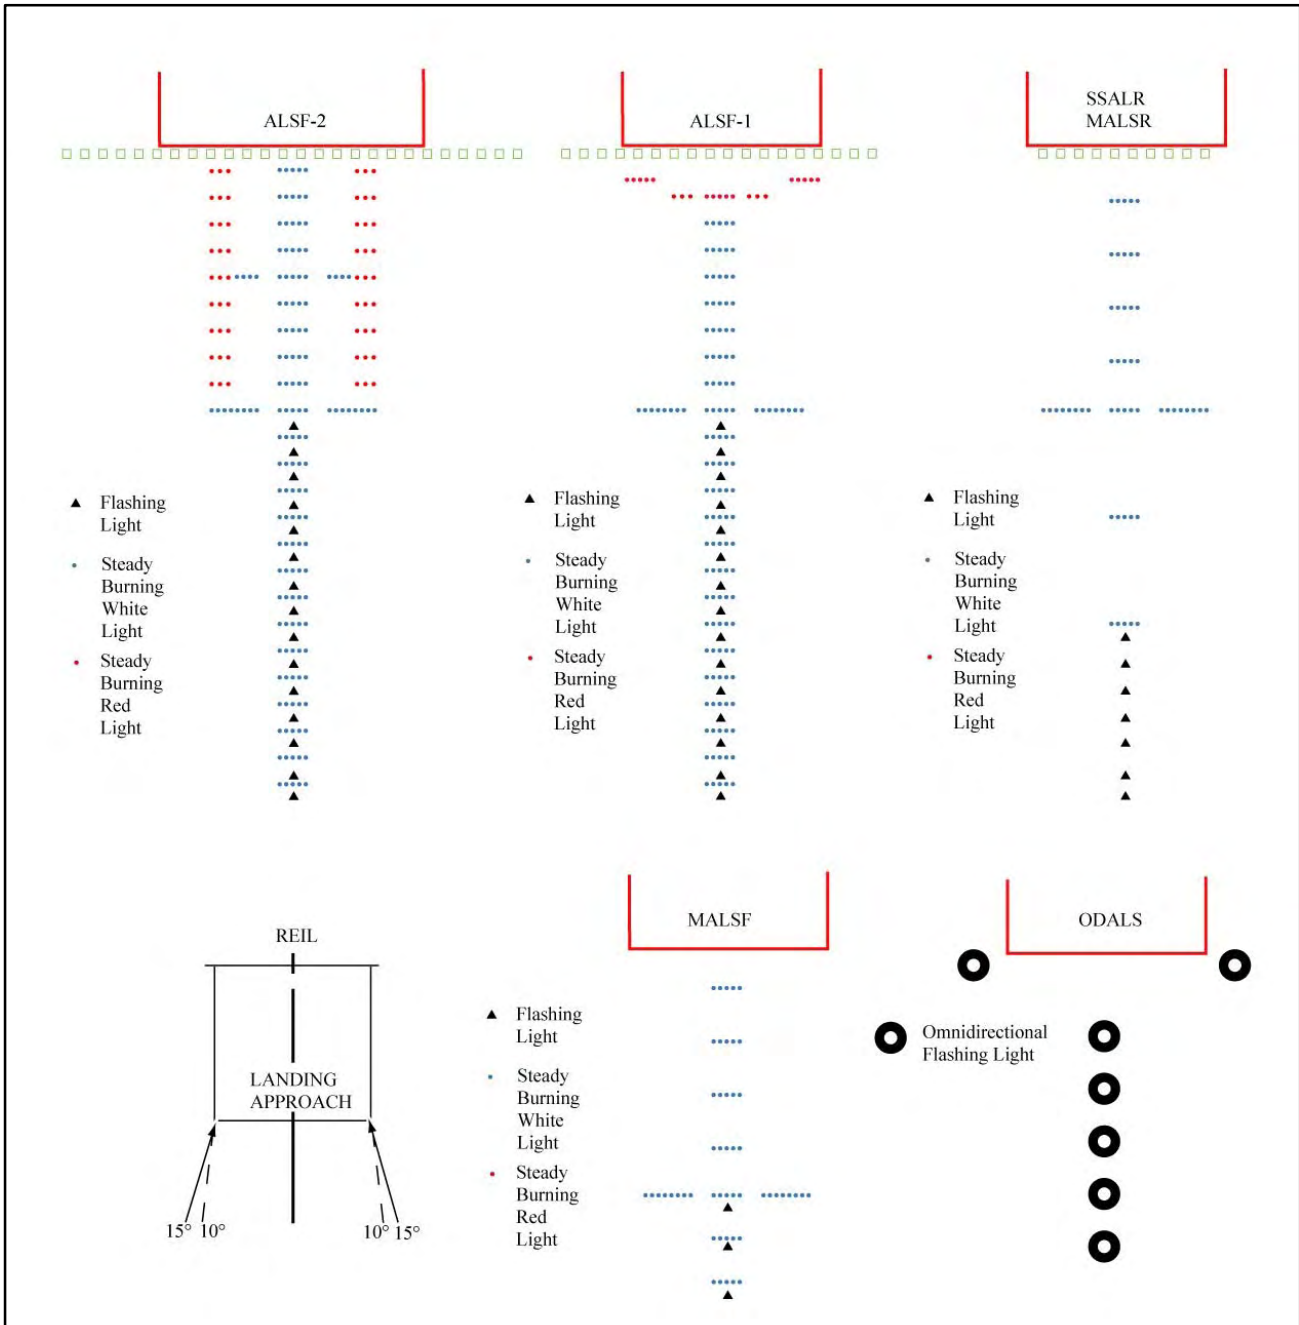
ALSF-2

Flashing Light

Steady Burning White Light

Steady Burning Red Light

ALSF-1

Flashing Light

Steady Burning White Light

Steady Burning Red Light

SSALR
MALSR

Flashing Light

Steady Burning White Light

Steady Burning Red Light

REIL

LANDING APPROACH

15° 10°

10° 15°

MALSF

Flashing Light

Steady Burning White Light

Steady Burning Red Light

ODALS

Omnidirectional Flashing Light